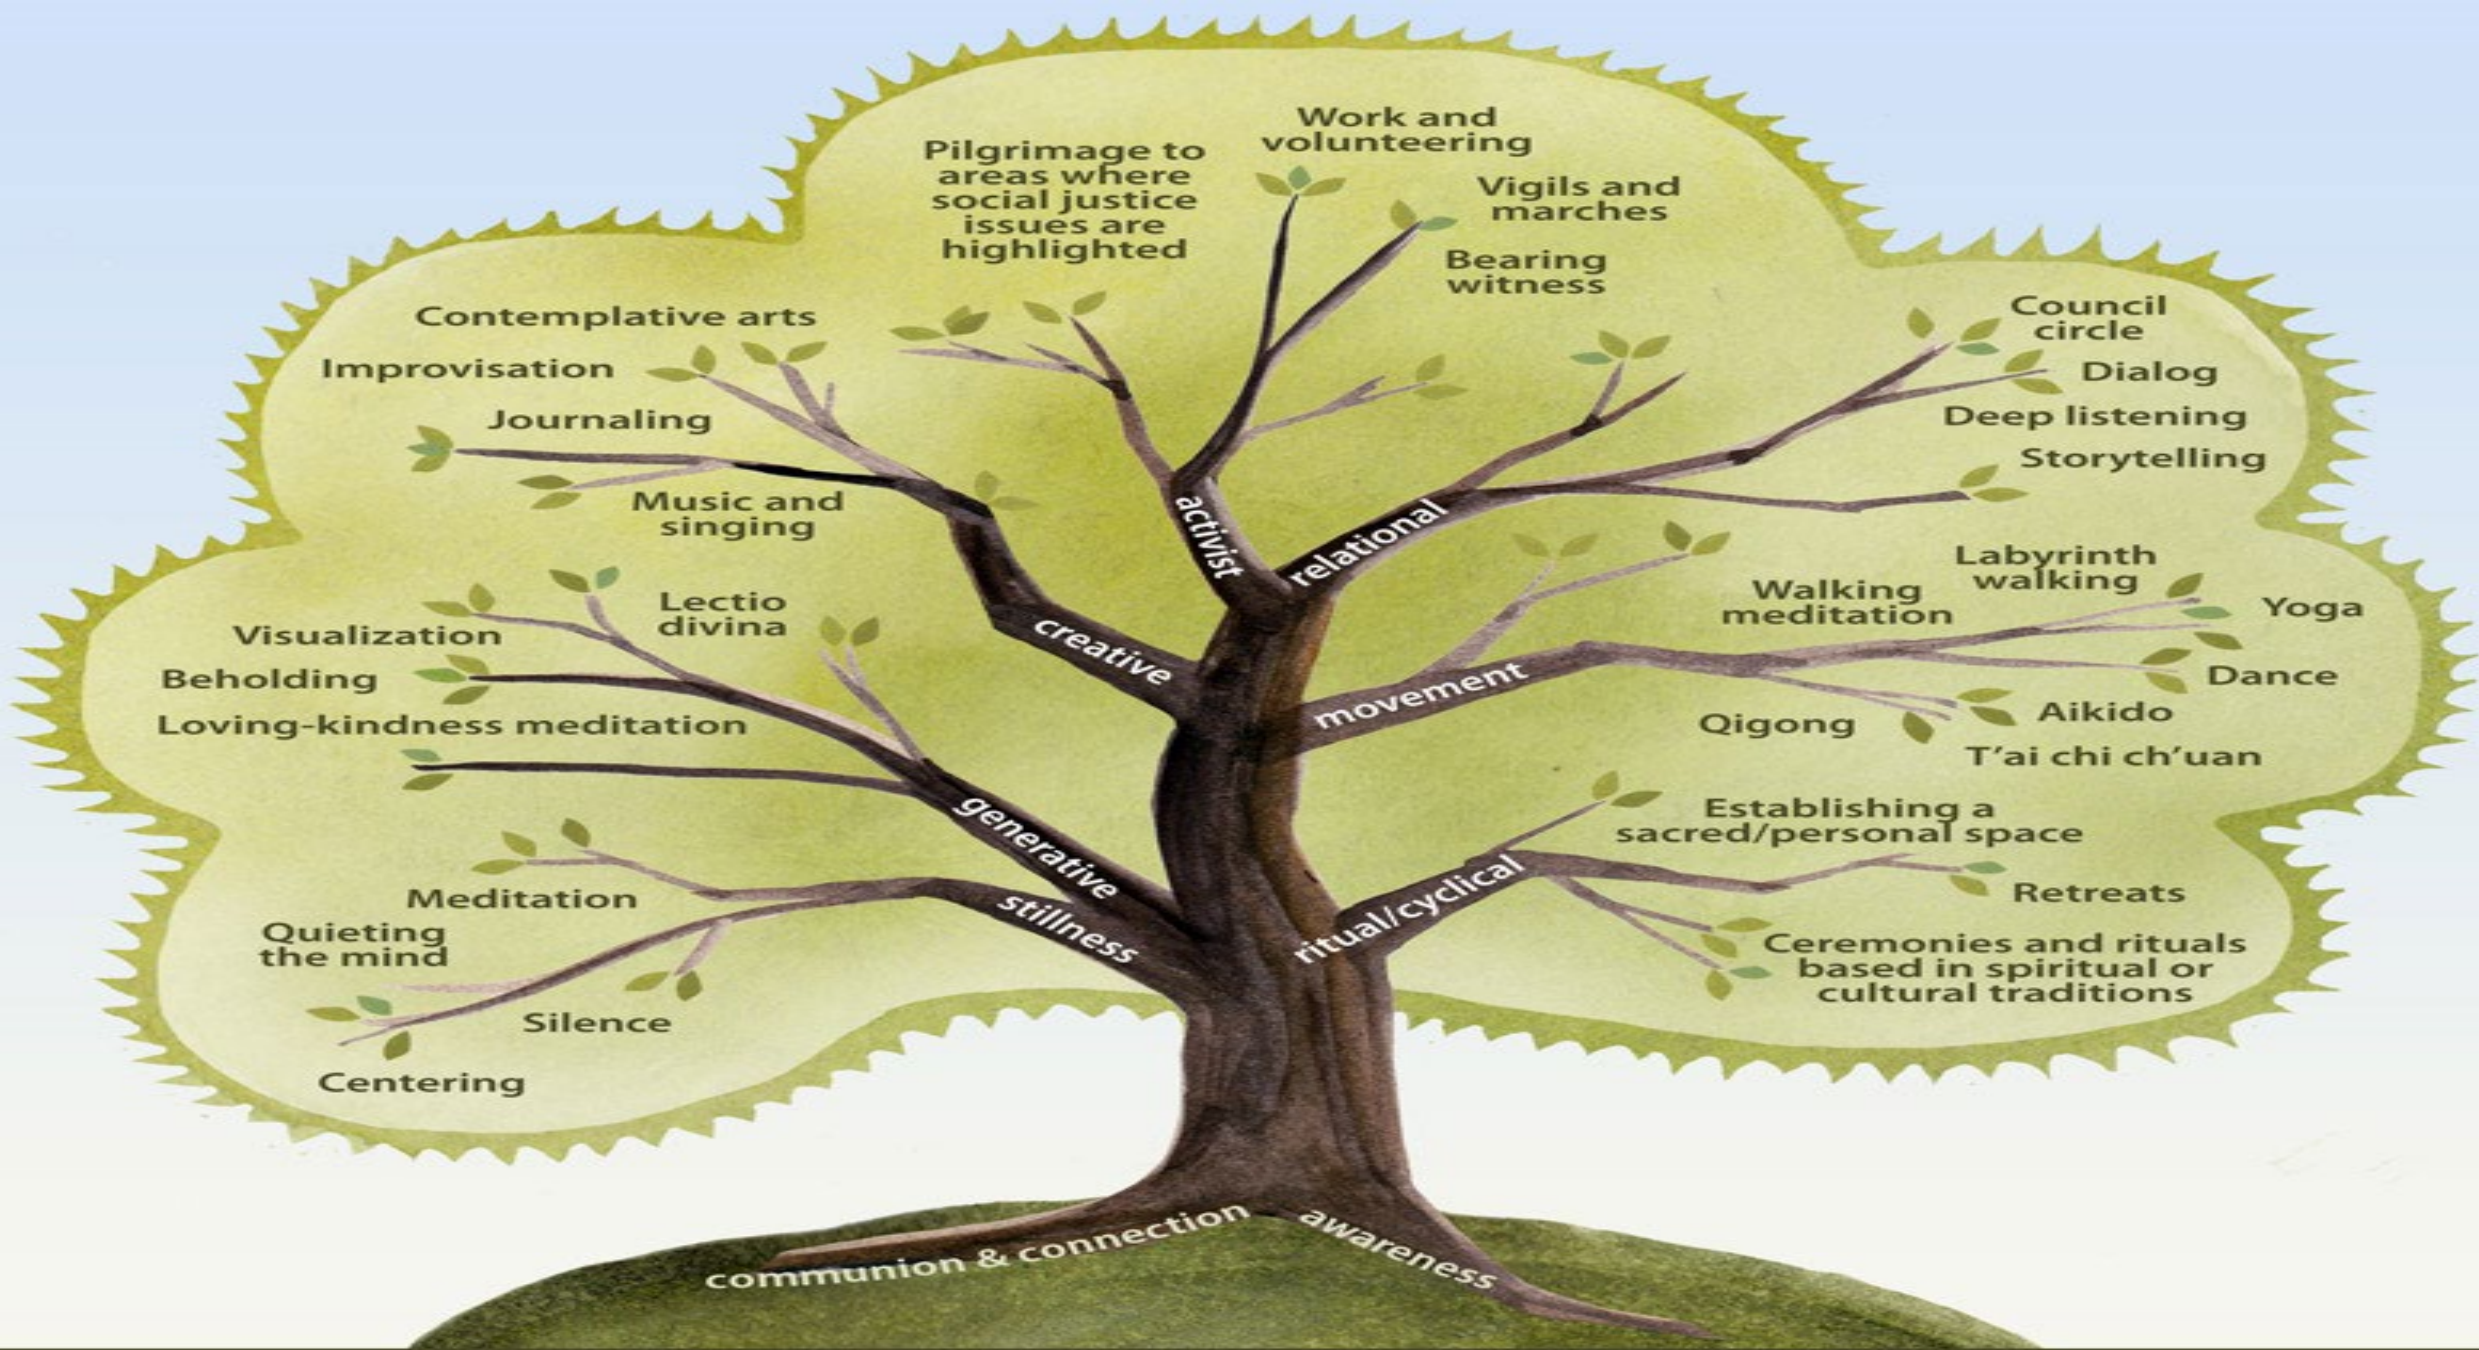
Pilgrimage to areas where social justice issues are highlighted

Work and volunteering

Vigils and marches

Bearing witness

Contemplative arts

Improvisation

Journaling

Music and singing

Council circle

Dialog

Deep listening

Storytelling

activist

relational

creative

Lectio divina

Visualization

Beholding

Loving-kindness meditation

Labyrinth walking

Walking meditation

Yoga

Dance

Aikido

Qigong

T'ai chi ch'uan

movement

generative

Establishing a sacred/personal space

Retreats

Ceremonies and rituals based in spiritual or cultural traditions

ritual/cyclical

stillness

Meditation

Quieting the mind

Silence

Centering

communion & connection

awareness